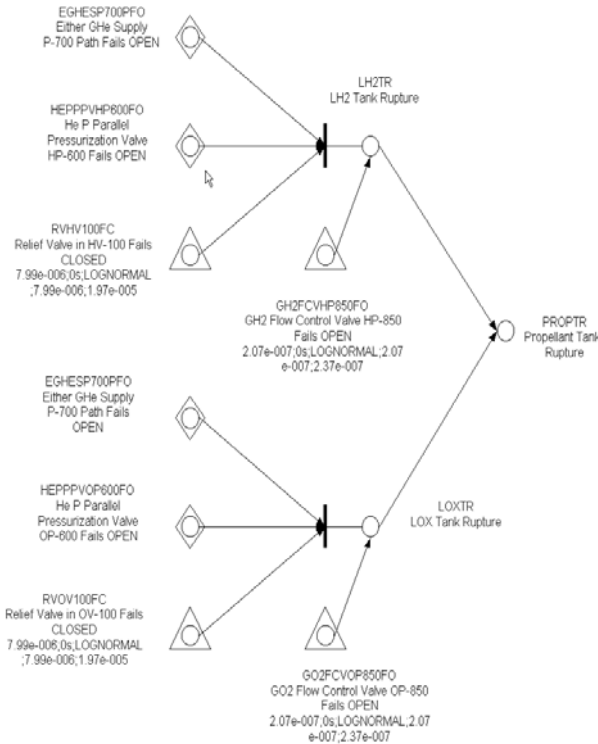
EGHESP700PFO
Either GHe Supply
P-700 Path Fails OPEN

HEPPPVHP600FO
He P Parallel
Pressurization Valve
HP-600 Fails OPEN

RVHV100FC
Relief Valve in HV-100 Fails
CLOSED
7.99e-006;0s;LOGNORMAL
;7.99e-006;1.97e-005

LH2TR
LH2 Tank Rupture

GH2FCVHP850FO
GH2 Flow Control Valve HP-850
Fails OPEN
2.07e-007;0s;LOGNORMAL;2.07
e-007;2.37e-007

PROPTR
Propellant Tank
Rupture

EGHESP700PFO
Either GHe Supply
P-700 Path Fails
OPEN

HEPPPVOP600FO
He P Parallel
Pressurization Valve
OP-600 Fails OPEN

LOXTR
LOX Tank Rupture

RVOV100FC
Relief Valve in OV-100 Fails
CLOSED
7.99e-006;0s;LOGNORMAL
;7.99e-006;1.97e-005

GO2FCVOP850FO
GO2 Flow Control Valve OP-850
Fails OPEN
2.07e-007;0s;LOGNORMAL;2.07
e-007;2.37e-007